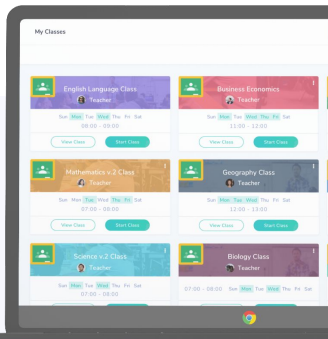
My Classes

English Language Class
Teacher
Sun Mon Tue Wed Thu Fri Sat
08:00 - 09:00
View Class
Start Class

Business Economics
Teacher
Sun Mon Tue Wed Thu Fri Sat
11:00 - 13:00
View Class
Start Class

Mathematics x 2 Class
Teacher
Sun Mon Tue Wed Thu Fri Sat
07:00 - 08:00
View Class
Start Class

Geography Class
Teacher
Sun Mon Tue Wed Thu Fri Sat
12:00 - 13:00
View Class
Start Class

Science x 2 Class
Teacher
Sun Mon Tue Wed Thu Fri Sat
07:00 - 08:00

Biology Class
Teacher
07:00 - 08:00 Sun Mon Tue Wed Thu Fri Sat